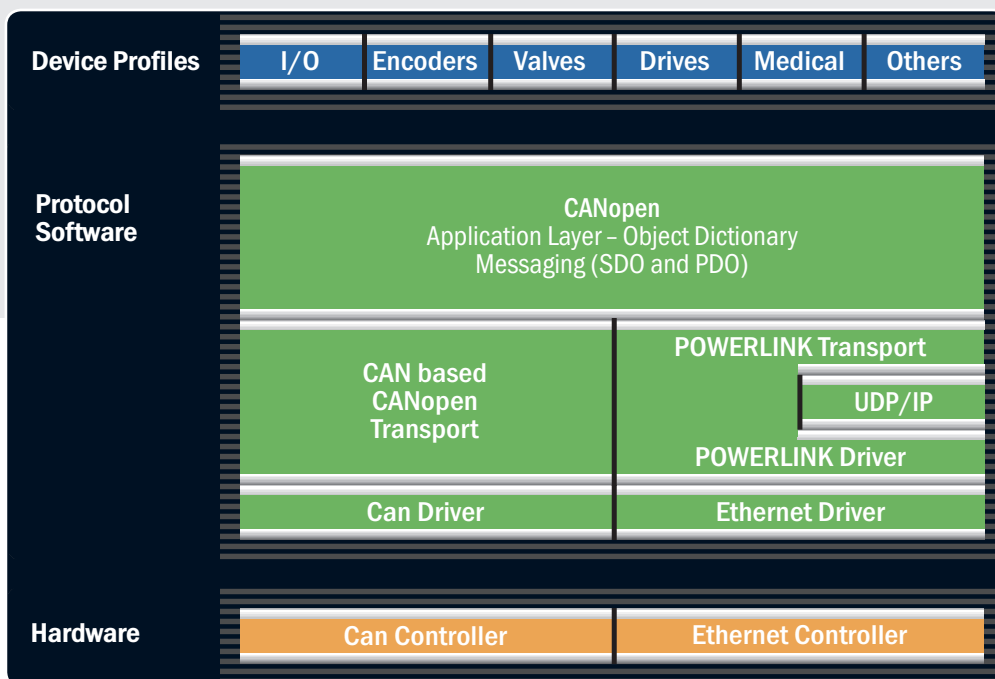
Device Profiles

I/O | Encoders | Valves | Drives | Medical | Others

Protocol Software

CANopen
Application Layer – Object Dictionary
Messaging (SDO and PDO)

CAN based CANopen Transport

POWERLINK Transport

UDP/IP

POWERLINK Driver

Can Driver

Ethernet Driver

Hardware

Can Controller

Ethernet Controller